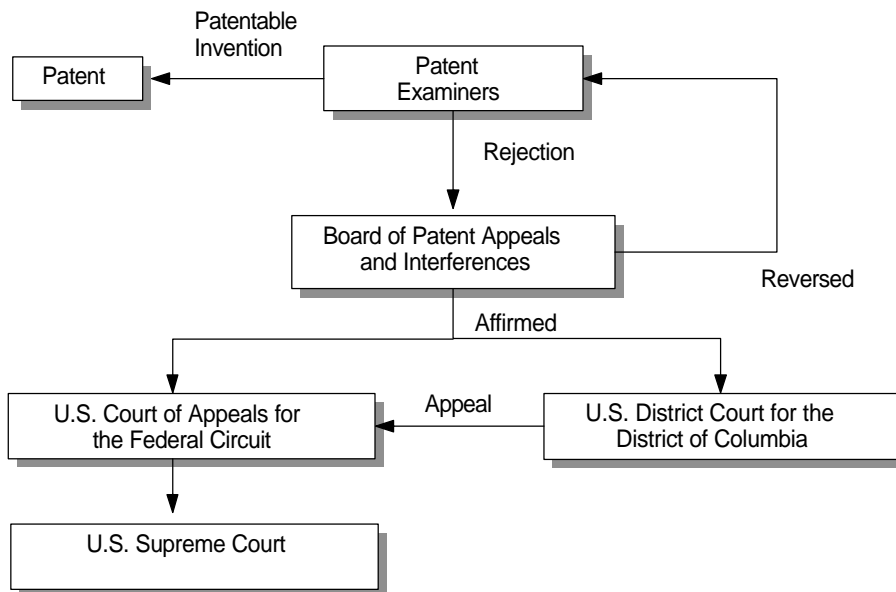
Patentable Invention

Patent

Patent Examiners

Rejection

Board of Patent Appeals and Interferences

Reversed

Affirmed

U.S. Court of Appeals for the Federal Circuit

Appeal

U.S. District Court for the District of Columbia

U.S. Supreme Court